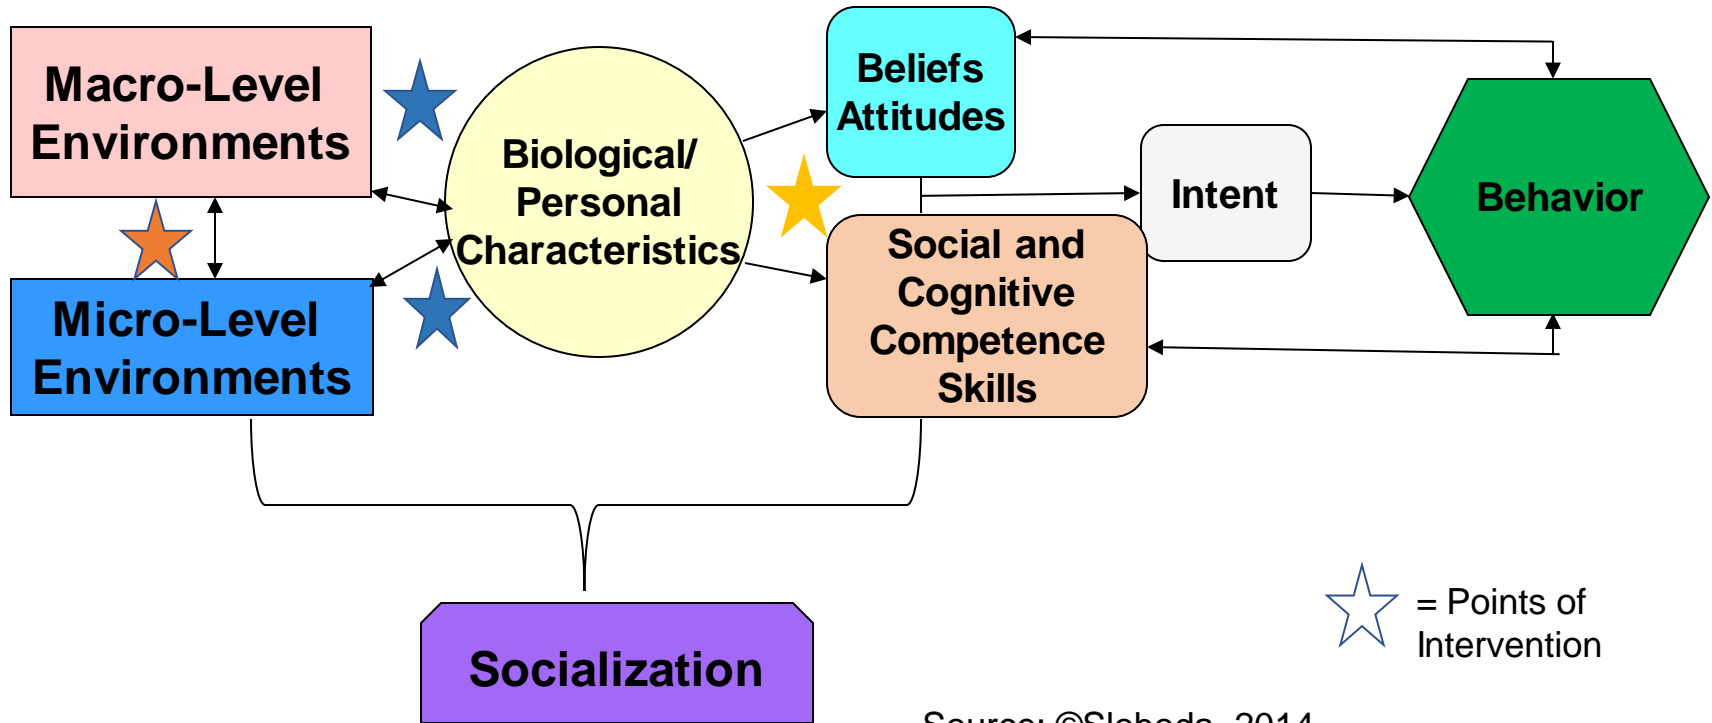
Macro-Level Environments

Micro-Level Environments

Biological/ Personal Characteristics

Beliefs Attitudes

Intent

Behavior

Social and Cognitive Competence Skills

Socialization

= Points of Intervention

Source: ©Sloboda, 2014